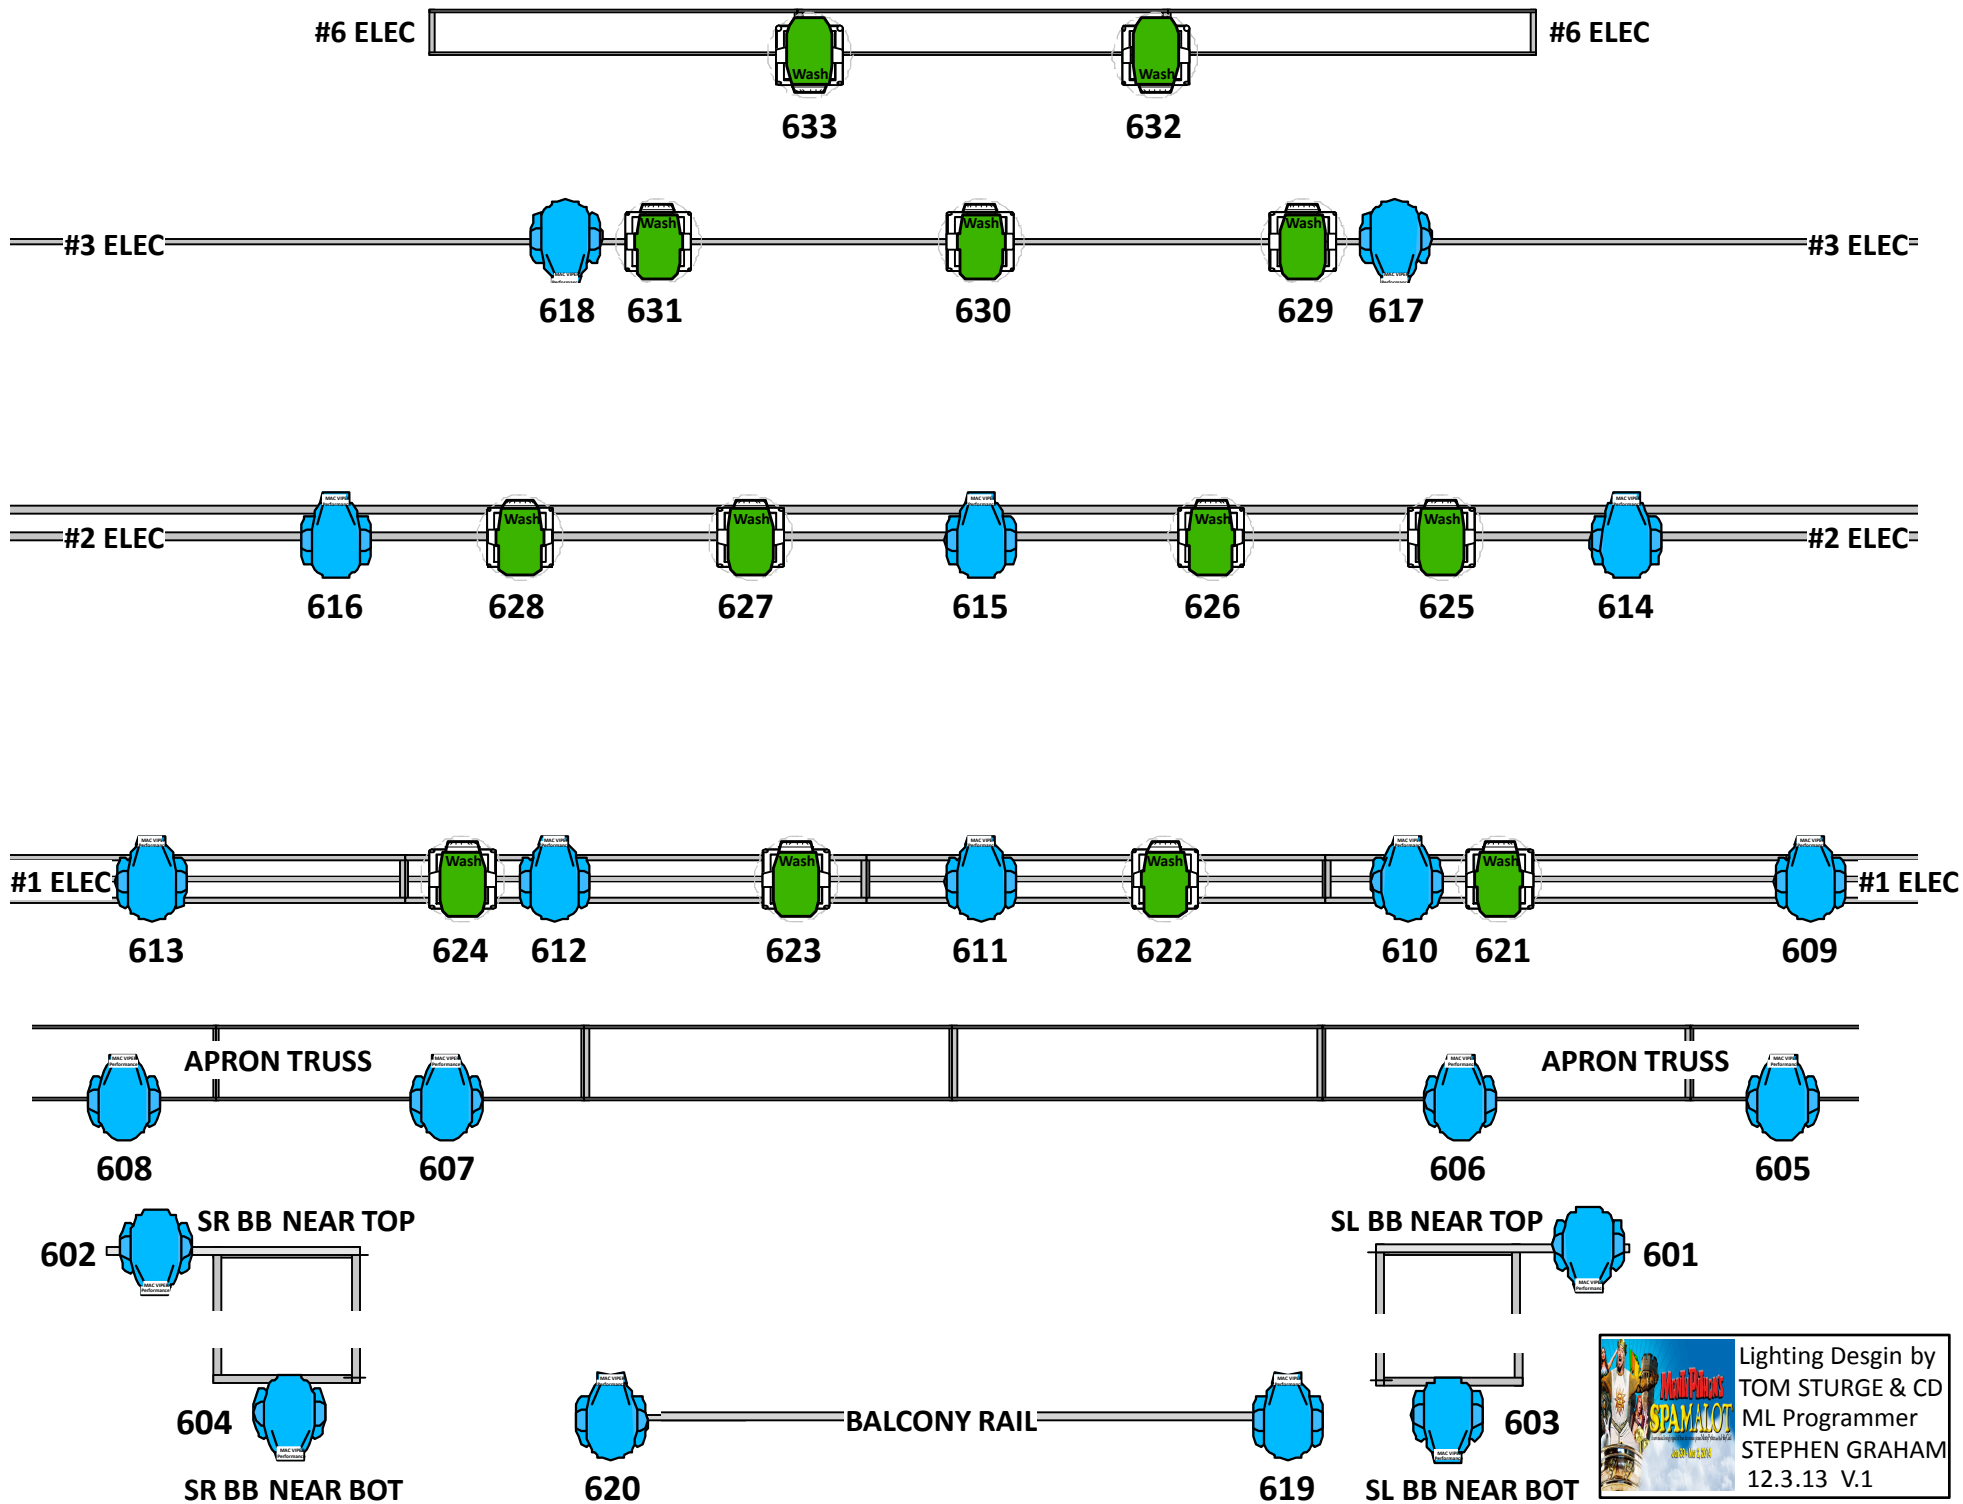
#6 ELEC #6 ELEC

Wash Wash

633 632

#3 ELEC #3 ELEC

Wash Wash Wash

618 631 630 629 617

#2 ELEC #2 ELEC

Wash Wash Wash Wash

616 628 627 615 626 625 614

#1 ELEC #1 ELEC

Wash Wash Wash Wash

613 624 612 623 611 622 610 621 609

APRON TRUSS APRON TRUSS

608 607 606 605

602 SR BB NEAR TOP SL BB NEAR TOP 601

604 BALCONY RAIL 603

SR BB NEAR BOT 620 619 SL BB NEAR BOT

SPAMALOT

Lighting Desgin by TOM STURGE & CD
ML Programmer STEPHEN GRAHAM
12.3.13 V.1